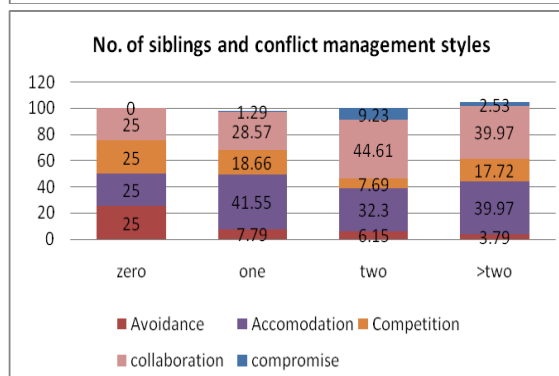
No. of siblings and conflict management styles

120
100
80
60
40
20
0

| | zero | one | two | >two |
|---|---|---|---|---|
| Avoidance | 25 | 7.79 | 6.15 | 3.79 |
| Accomodation | 25 | 41.55 | 32.3 | 39.97 |
| Competition | 25 | 18.66 | 7.69 | 17.72 |
| collaboration | 25 | 28.57 | 44.61 | 39.97 |
| compromise | 0 | 1.29 | 9.23 | 2.53 |

Avoidance
Accomodation
Competition
collaboration
compromise